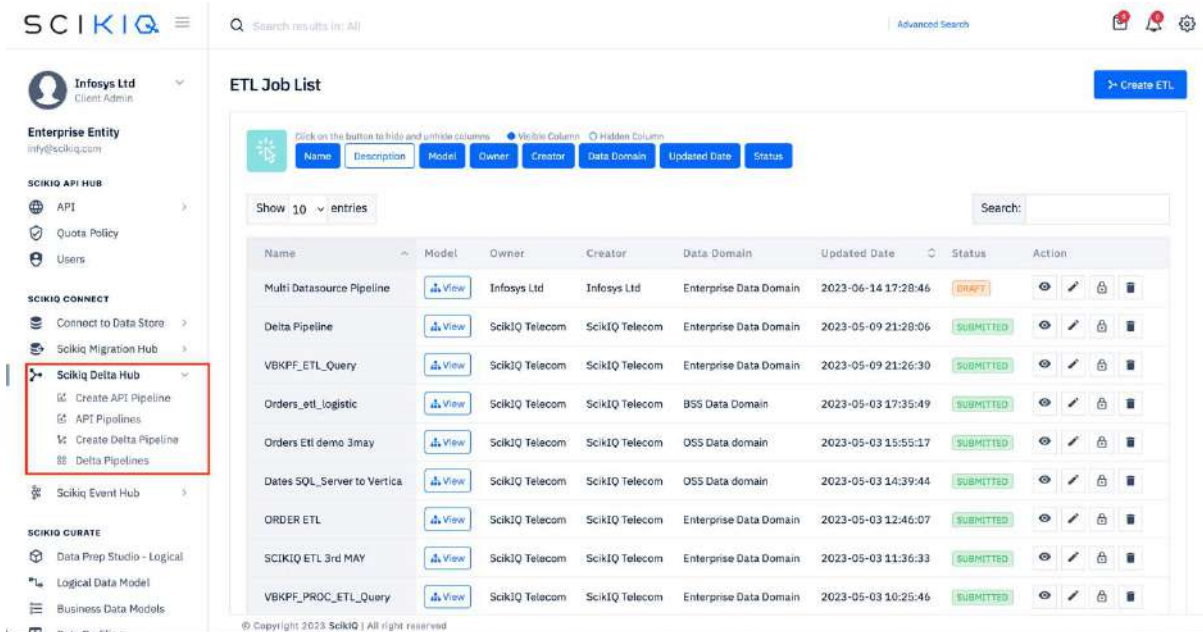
SCIKIQ

Search results in: All

Advanced Search

Infosys Ltd
Client Admin

Enterprise Entity
info@scikiq.com

SCIKIQ API HUB
API
Quota Policy
Users

SCIKIQ CONNECT
Connect to Data Store
Scikiq Migration Hub
Scikiq Delta Hub
Create API Pipeline
API Pipelines
Create Delta Pipeline
Delta Pipelines
Scikiq Event Hub

SCIKIQ CURATE
Data Prep Studio - Logical
Logical Data Model
Business Data Models

ETL Job List

Create ETL

Click on the button to hide and unhide columns ● Visible Column ○ Hidden Column

Name | Description | Model | Owner | Creator | Data Domain | Updated Date | Status

Show 10 entries

Search:

| Name | Model | Owner | Creator | Data Domain | Updated Date | Status | Action |
|---|---|---|---|---|---|---|---|
| Multi Datasource Pipeline | View | Infosys Ltd | Infosys Ltd | Enterprise Data Domain | 2023-06-14 17:28:46 | DRAFT | |
| Delta Pipeline | View | ScikIQ Telecom | ScikIQ Telecom | Enterprise Data Domain | 2023-05-09 21:28:06 | SUBMITTED | |
| VBKPF_ETL_Query | View | ScikIQ Telecom | ScikIQ Telecom | Enterprise Data Domain | 2023-05-09 21:26:30 | SUBMITTED | |
| Orders_etl_logistic | View | ScikIQ Telecom | ScikIQ Telecom | BSS Data Domain | 2023-05-03 17:35:49 | SUBMITTED | |
| Orders Etl demo 3may | View | ScikIQ Telecom | ScikIQ Telecom | OSS Data domain | 2023-05-03 15:55:17 | SUBMITTED | |
| Dates SQL_Server to Vertica | View | ScikIQ Telecom | ScikIQ Telecom | OSS Data domain | 2023-05-03 14:39:44 | SUBMITTED | |
| ORDER ETL | View | ScikIQ Telecom | ScikIQ Telecom | Enterprise Data Domain | 2023-05-03 12:46:07 | SUBMITTED | |
| SCIKIQ ETL 3rd MAY | View | ScikIQ Telecom | ScikIQ Telecom | Enterprise Data Domain | 2023-05-03 11:36:33 | SUBMITTED | |
| VBKPF_PROC_ETL_Query | View | ScikIQ Telecom | ScikIQ Telecom | Enterprise Data Domain | 2023-05-03 10:25:46 | SUBMITTED | |

© Copyright 2023 ScikIQ | All right reserved